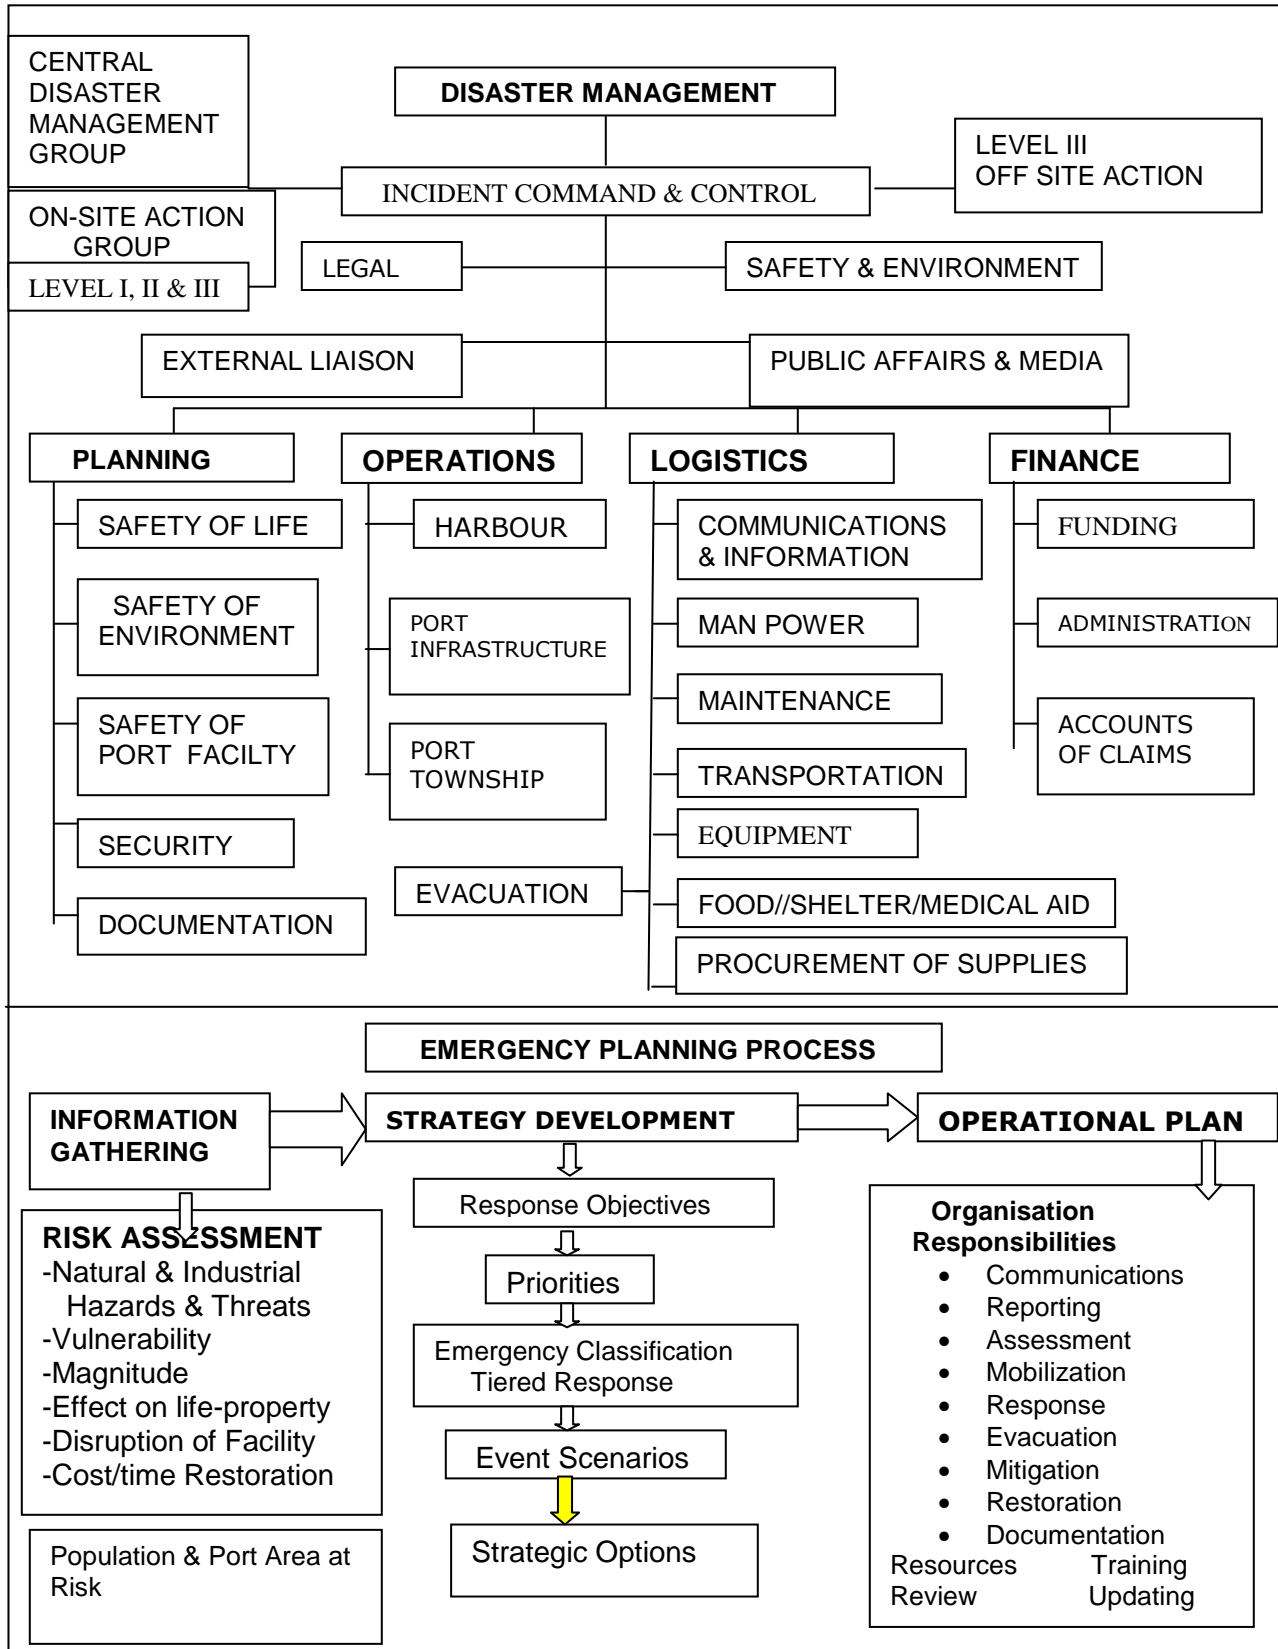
CENTRAL DISASTER MANAGEMENT GROUP

DISASTER MANAGEMENT

LEVEL III
OFF SITE ACTION

INCIDENT COMMAND & CONTROL

ON-SITE ACTION GROUP

LEVEL I, II & III

LEGAL

SAFETY & ENVIRONMENT

EXTERNAL LIAISON

PUBLIC AFFAIRS & MEDIA

PLANNING

OPERATIONS

LOGISTICS

FINANCE

SAFETY OF LIFE

SAFETY OF ENVIRONMENT

SAFETY OF PORT FACILTY

SECURITY

DOCUMENTATION

HARBOUR

PORT INFRASTRUCTURE

PORT TOWNSHIP

EVACUATION

COMMUNICATIONS & INFORMATION

MAN POWER

MAINTENANCE

TRANSPORTATION

EQUIPMENT

FOOD//SHELTER/MEDICAL AID

PROCUREMENT OF SUPPLIES

FUNDING

ADMINISTRATION

ACCOUNTS OF CLAIMS

EMERGENCY PLANNING PROCESS

INFORMATION GATHERING

STRATEGY DEVELOPMENT

OPERATIONAL PLAN

RISK ASSESSMENT
-Natural & Industrial Hazards & Threats
-Vulnerability
-Magnitude
-Effect on life-property
-Disruption of Facility
-Cost/time Restoration

Population & Port Area at Risk

Response Objectives

Priorities

Emergency Classification
Tiered Response

Event Scenarios

Strategic Options

Organisation Responsibilities
• Communications
• Reporting
• Assessment
• Mobilization
• Response
• Evacuation
• Mitigation
• Restoration
• Documentation
Resources Training
Review Updating